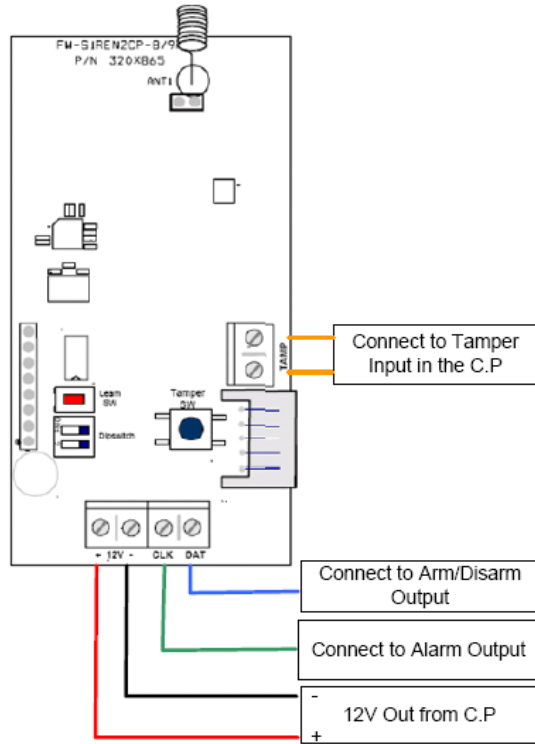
FM-SIREN2CP-8/9
P/N 320XB65
ANT1

Connect to Tamper Input in the C.P

TAMP

Learn SW

Dipswitch

Tamper SW

+ 12V - CLK DAT

Connect to Arm/Disarm Output

Connect to Alarm Output

-
12V Out from C.P
+